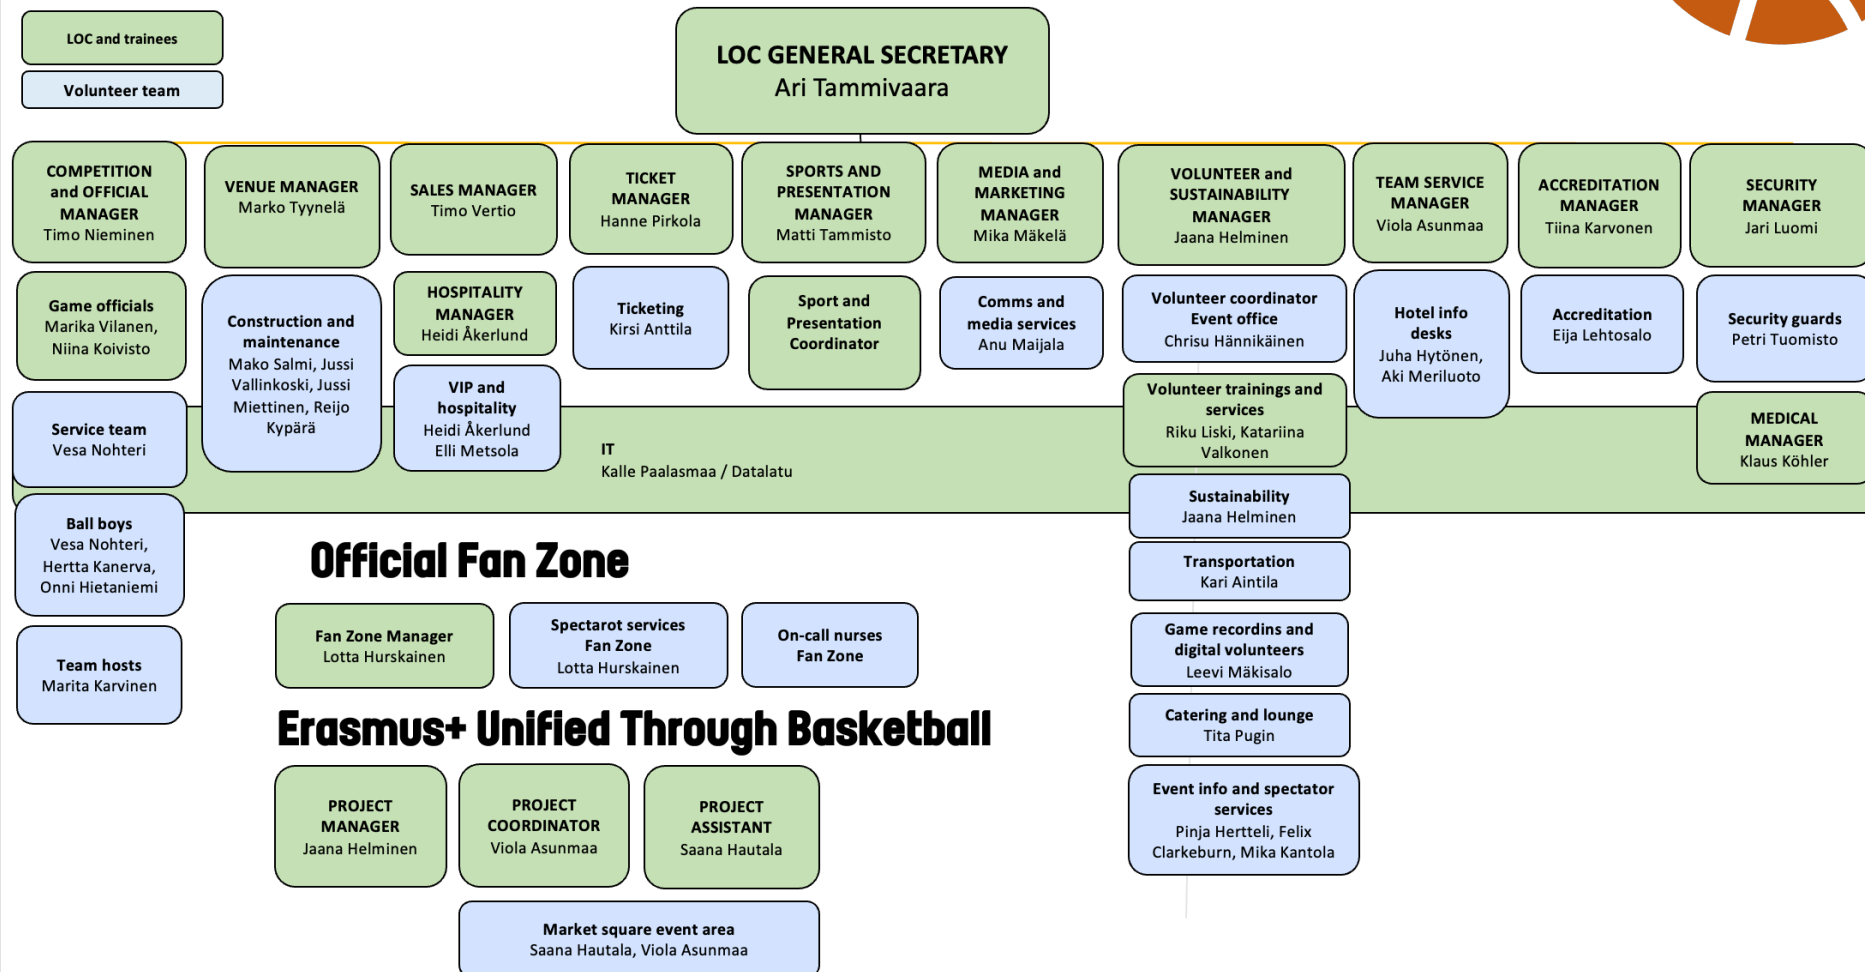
LOC and trainees

Volunteer team

LOC GENERAL SECRETARY
Ari Tammivaara

COMPETITION and OFFICIAL MANAGER
Timo Nieminen

VENUE MANAGER
Marko Tyynelä

SALES MANAGER
Timo Vertio

TICKET MANAGER
Hanne Pirkola

SPORTS AND PRESENTATION MANAGER
Matti Tammisto

MEDIA and MARKETING MANAGER
Mika Mäkelä

VOLUNTEER and SUSTAINABILITY MANAGER
Jaana Helminen

TEAM SERVICE MANAGER
Viola Asunmaa

ACCREDITATION MANAGER
Tiina Karvonen

SECURITY MANAGER
Jari Luomi

Game officials
Marika Vilanen, Niina Koivisto

Construction and maintenance
Mako Salmi, Jussi Vallinkoski, Jussi Miettinen, Reijo Kypärä

HOSPITALITY MANAGER
Heidi Åkerlund

Ticketing
Kirsi Anttila

Sport and Presentation Coordinator

Comms and media services
Anu Maijala

Volunteer coordinator Event office
Chrisu Hänninkäinen

Hotel info desks
Juha Hytönen, Aki Meriluoto

Accreditation
Eija Lehtosalo

Security guards
Petri Tuomisto

Service team
Vesa Nohteri

VIP and hospitality
Heidi Åkerlund
Elli Metsola

IT
Kalle Paalasmaa / Datalatu

Volunteer trainings and services
Riku Liski, Katariina Valkonen

MEDICAL MANAGER
Klaus Köhler

Ball boys
Vesa Nohteri, Hertta Kanerva, Onni Hietaniemi

Sustainability
Jaana Helminen

Official Fan Zone

Transportation
Kari Aintila

Team hosts
Marita Karvinen

Fan Zone Manager
Lotta Hurskainen

Spectarot services Fan Zone
Lotta Hurskainen

On-call nurses Fan Zone

Game recordins and digital volunteers
Leevi Mäkisalo

Erasmus+ Unified Through Basketball

Catering and lounge
Tita Pugin

PROJECT MANAGER
Jaana Helminen

PROJECT COORDINATOR
Viola Asunmaa

PROJECT ASSISTANT
Saana Hautala

Event info and spectator services
Pinja Hertteli, Felix Clarkeburn, Mika Kantola

Market square event area
Saana Hautala, Viola Asunmaa